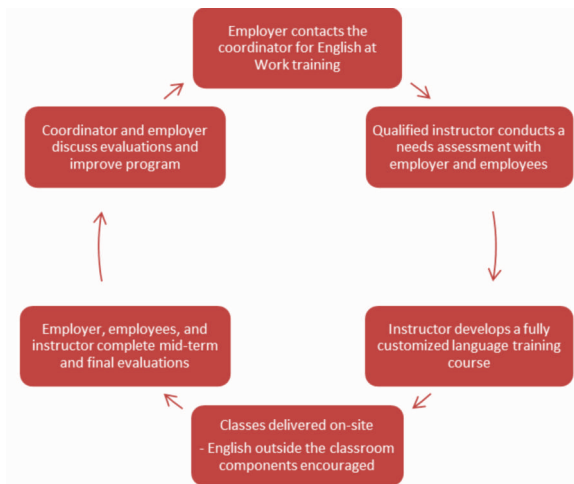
Employer contacts the coordinator for English at Work training

Qualified instructor conducts a needs assessment with employer and employees

Instructor develops a fully customized language training course

Classes delivered on-site

- English outside the classroom components encouraged

Employer, employees, and instructor complete mid-term and final evaluations

Coordinator and employer discuss evaluations and improve program